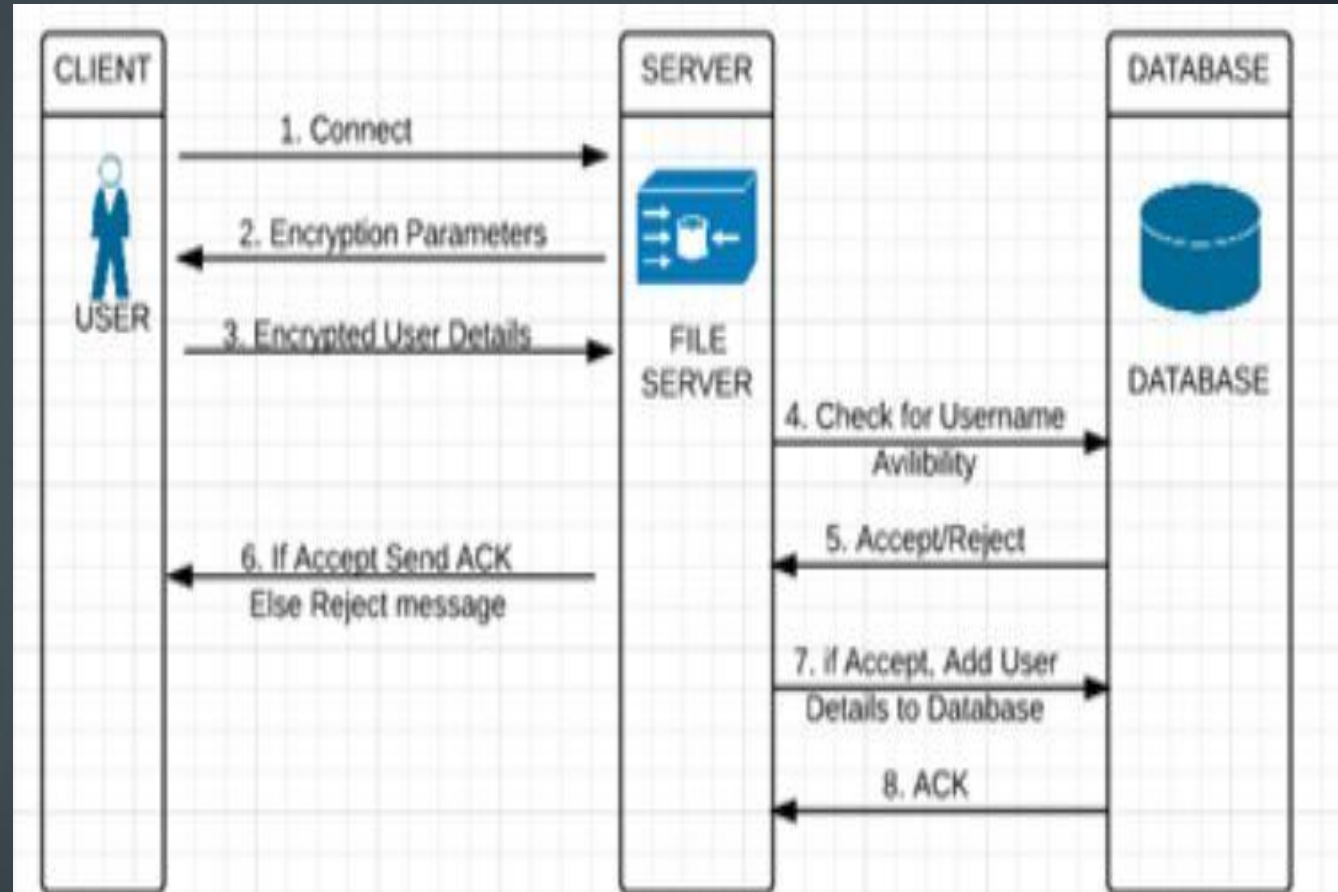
CLIENT

SERVER

DATABASE

1. Connect

2. Encryption Parameters

USER

3. Encrypted User Details

FILE SERVER

DATABASE

4. Check for Username Avilibility

5. Accept/Reject

6. If Accept Send ACK Else Reject message

7. if Accept, Add User Details to Database

8. ACK